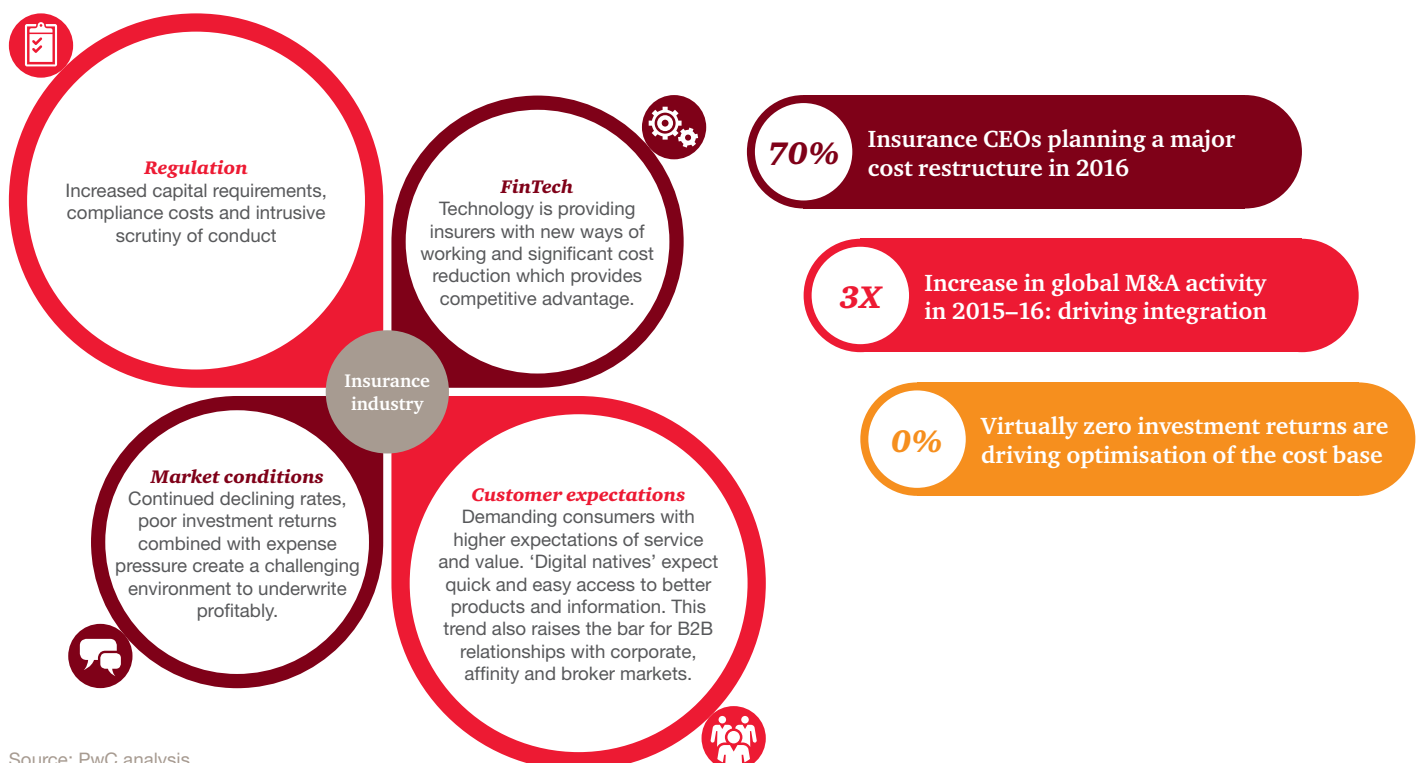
Regulation
Increased capital requirements, compliance costs and intrusive scrutiny of conduct

FinTech
Technology is providing insurers with new ways of working and significant cost reduction which provides competitive advantage.

Insurance industry

Market conditions
Continued declining rates, poor investment returns combined with expense pressure create a challenging environment to underwrite profitably.

Customer expectations
Demanding consumers with higher expectations of service and value. 'Digital natives' expect quick and easy access to better products and information. This trend also raises the bar for B2B relationships with corporate, affinity and broker markets.

70% Insurance CEOs planning a major cost restructure in 2016

3X Increase in global M&A activity in 2015–16: driving integration

0% Virtually zero investment returns are driving optimisation of the cost base

Source: PwC analysis